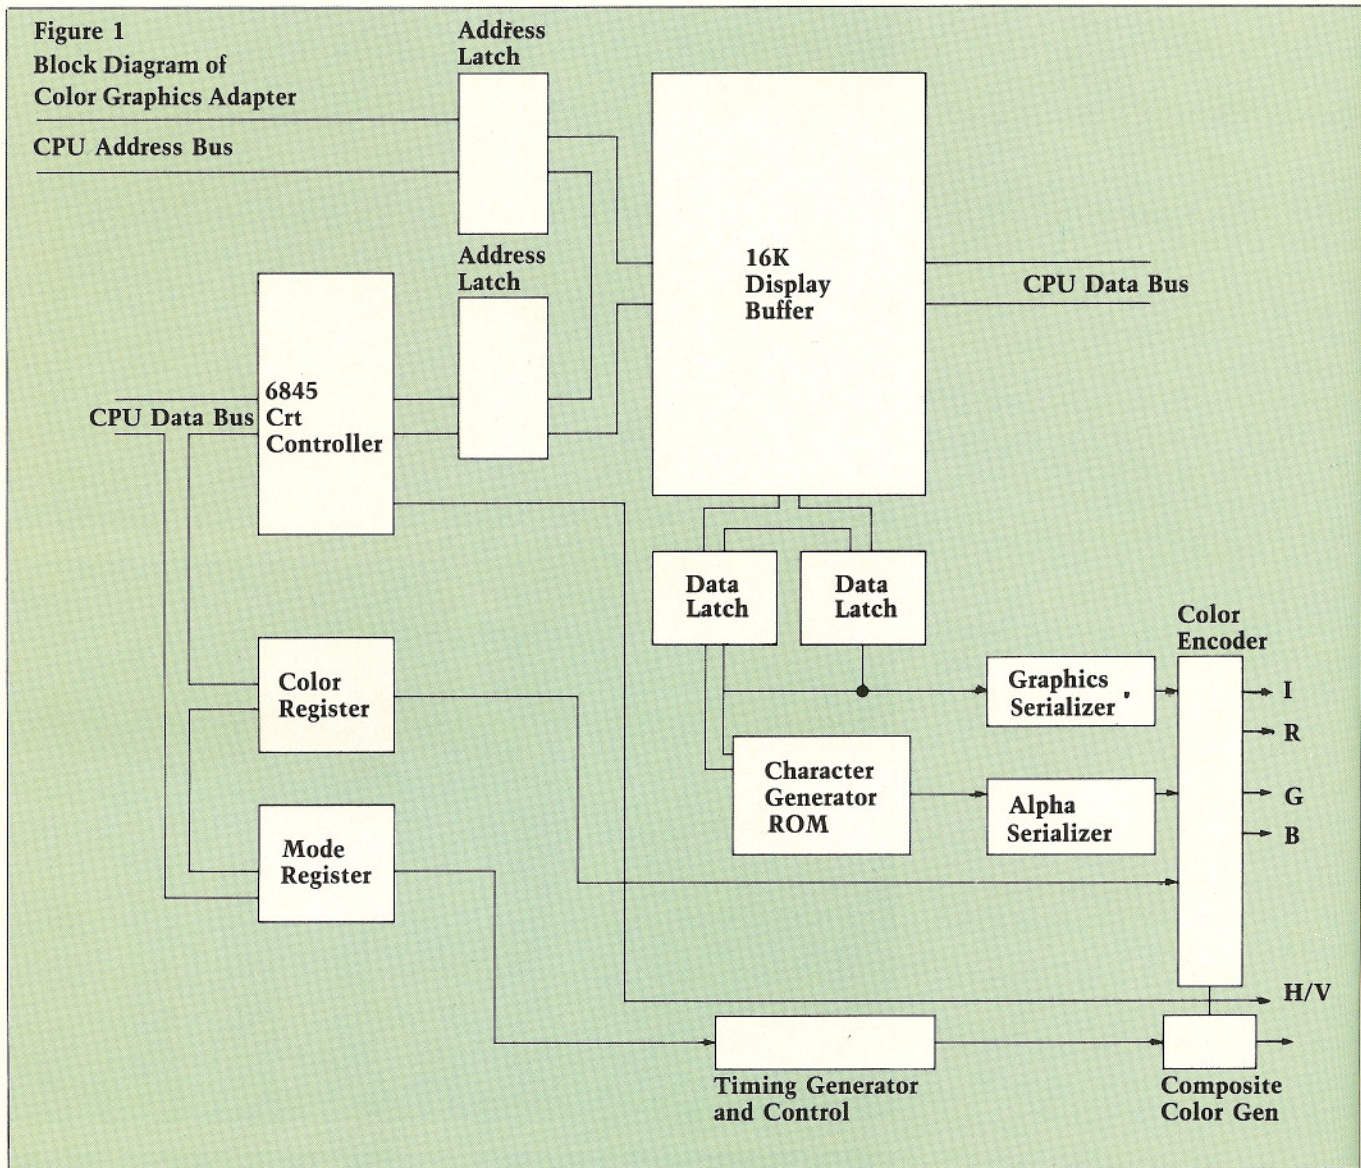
Figure 1
Block Diagram of
Color Graphics Adapter

CPU Address Bus

Address
Latch

Address
Latch

16K
Display
Buffer

CPU Data Bus

CPU Data Bus

6845
Crt
Controller

Data
Latch

Data
Latch

Color
Encoder

Color
Register

Graphics
Serializer

I

R

Character
Generator
ROM

Alpha
Serializer

G

B

Mode
Register

H/V

Timing Generator
and Control

Composite
Color Gen